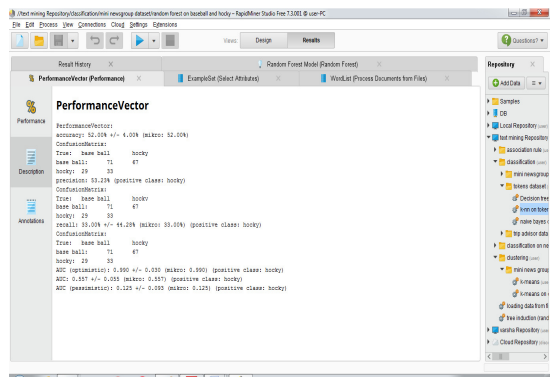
//text mining Repository/classification/mini newsgroup dataset/random forest on baseball and hocky – RapidMiner Studio Free 7.3.001 @ user-PC

File Edit Process View Connections Cloud Settings Extensions

Views: Design Results

Questions?

Result History

Random Forest Model (Random Forest)

PerformanceVector (Performance)

ExampleSet (Select Attributes)

WordList (Process Documents from Files)

Performance

Description

Annotations

PerformanceVector

PerformanceVector:
accuracy: 52.00% +/- 4.00% (mikro: 52.00%)
ConfusionMatrix:
True: base ball hocky
base ball: 71 67
hocky: 29 33
precision: 33.23% (positive class: hocky)
ConfusionMatrix:
True: base ball hocky
base ball: 71 67
hocky: 29 33
recall: 33.00% +/- 44.28% (mikro: 33.00%) (positive class: hocky)
ConfusionMatrix:
True: base ball hocky
base ball: 71 67
hocky: 29 33
AUC (optimistic): 0.990 +/- 0.030 (mikro: 0.990) (positive class: hocky)
AUC: 0.557 +/- 0.055 (mikro: 0.557) (positive class: hocky)
AUC (pessimistic): 0.125 +/- 0.093 (mikro: 0.125) (positive class: hocky)

Repository

Add Data

Samples
DB
Local Repository
text mining Repository
association rule
classification
mini newsgroup
totems dataset
Decision tree
k-nn on toke
make bayes
top advisor data
classification on ne
clustering
mini news group
K-means
K-means on
loading data from fi
tree induction (rand
varsha Repository
Cloud Repository